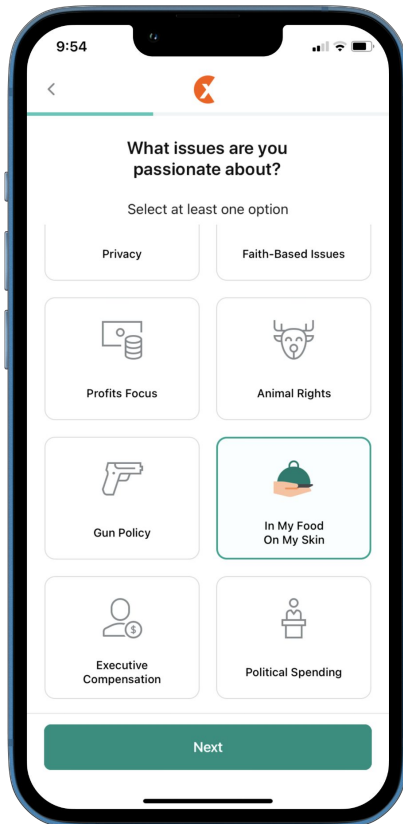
9:54

<

What issues are you passionate about?

Select at least one option

Privacy

Faith-Based Issues

Profits Focus

Animal Rights

Gun Policy

In My Food On My Skin

Executive Compensation

Political Spending

Next